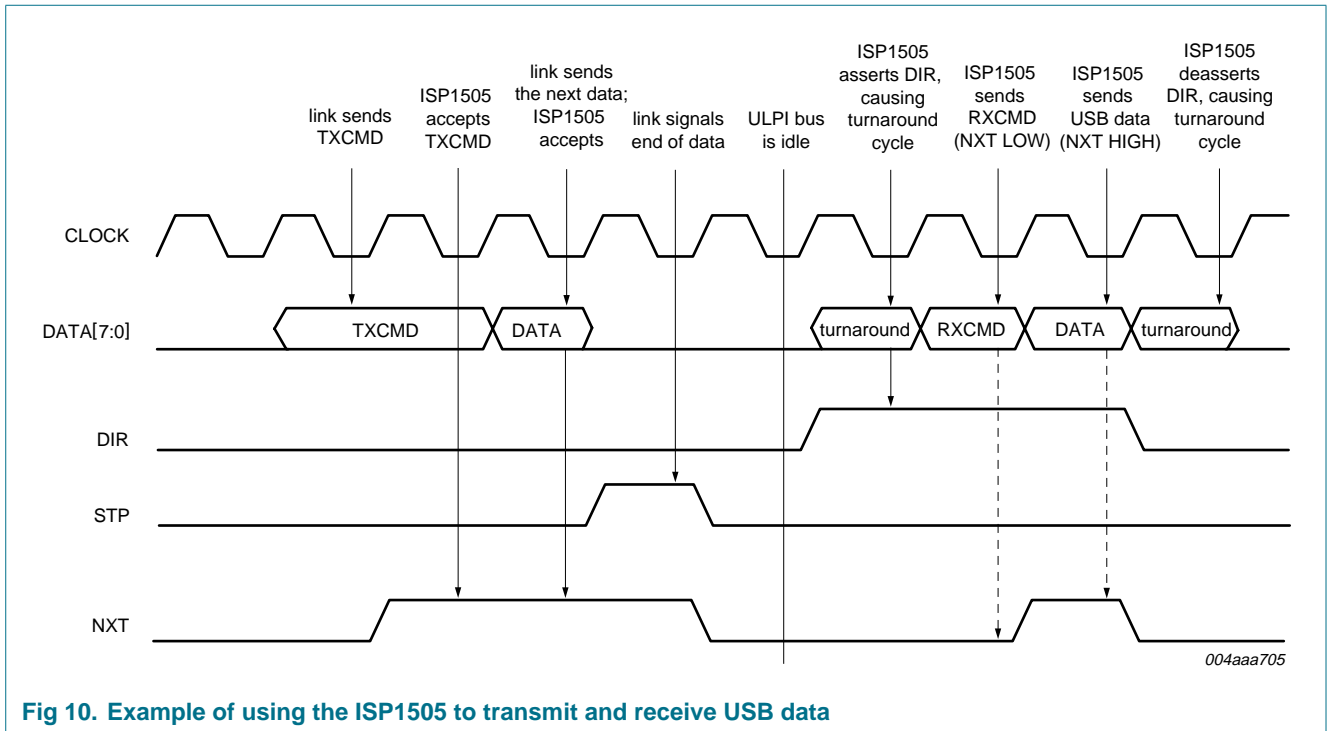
link sends TXCMD

ISP1505 accepts TXCMD

link sends the next data; ISP1505 accepts

link signals end of data

ULPI bus is idle

ISP1505 asserts DIR, causing turnaround cycle

ISP1505 sends RXCMD (NXT LOW)

ISP1505 sends USB data (NXT HIGH)

ISP1505 deasserts DIR, causing turnaround cycle

CLOCK

DATA[7:0]

TXCMD

DATA

turnaround

RXCMD

DATA

turnaround

DIR

STP

NXT

004aaa705

Fig 10. Example of using the ISP1505 to transmit and receive USB data